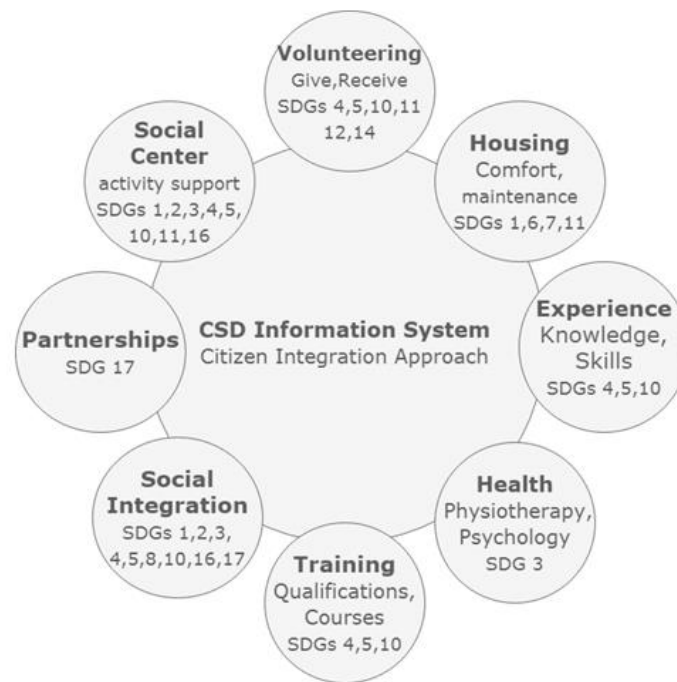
Volunteering
Give,Receive
SDGs 4,5,10,11
12,14

Housing
Comfort,
maintenance
SDGs 1,6,7,11

Experience
Knowledge,
Skills
SDGs 4,5,10

Health
Physiotherapy,
Psychology
SDG 3

Training
Qualifications,
Courses
SDGs 4,5,10

Social
Integration
SDGs 1,2,3,
4,5,8,10,16,17

Partnerships
SDG 17

Social
Center
activity support
SDGs 1,2,3,4,5,
10,11,16

CSD Information System
Citizen Integration Approach